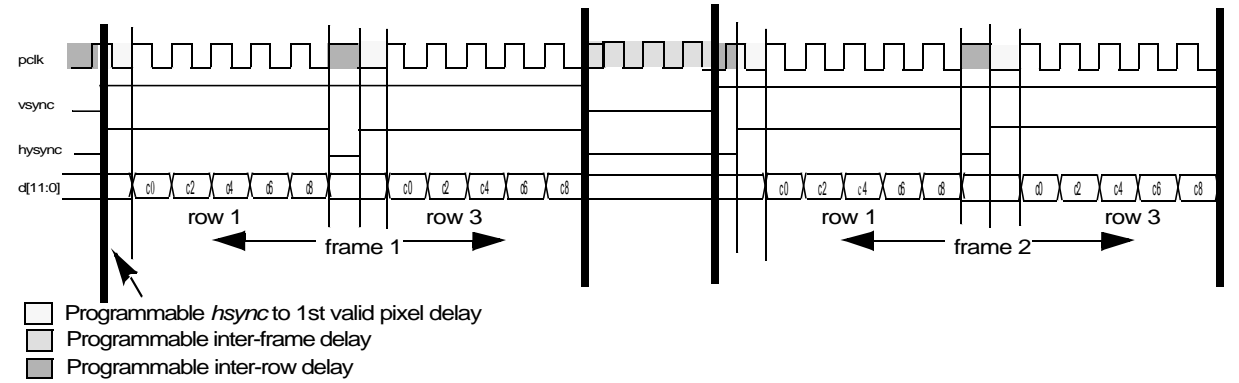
pclk
vsync
hysync
d[11:0]
c0 c2 c4 c6 c8
c0 c2 c4 c6 c8
c0 c2 c4 c6 c8
c0 c2 c4 c6 c8
row 1
row 3
frame 1
row 1
row 3
frame 2

Programmable *hsync* to 1st valid pixel delay
Programmable inter-frame delay
Programmable inter-row delay